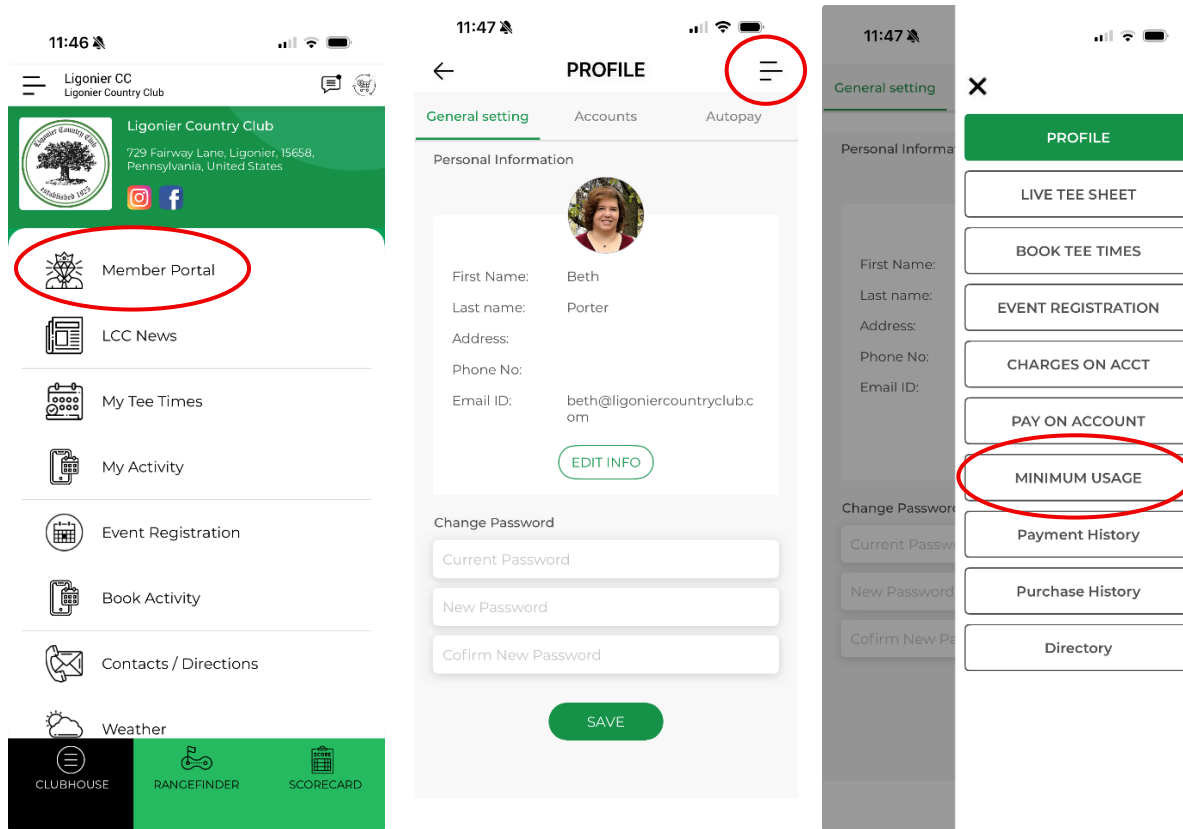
11:46

Ligonier CC
Ligonier Country Club

Ligonier Country Club
established 1923

Ligonier Country Club
729 Fairway Lane, Ligonier, 15658, Pennsylvania, United States

Member Portal
LCC News
My Tee Times
My Activity
Event Registration
Book Activity
Contacts / Directions
Weather

CLUBHOUSE
RANGEFINDER
SCORE
SCORECARD

11:47

PROFILE

General setting
Accounts
Autopay

Personal Information

First Name: Beth
Last name: Porter
Address:
Phone No:
Email ID: beth@ligoniercountryclub.com

EDIT INFO

Change Password
Current Password
New Password
Cofirm New Password

SAVE

11:47

General setting
Personal Informa
First Name:
Last name:
Address:
Phone No:
Email ID:
Change Passwor
Current Passw
New Password
Cofirm New Pa

PROFILE
LIVE TEE SHEET
BOOK TEE TIMES
EVENT REGISTRATION
CHARGES ON ACCT
PAY ON ACCOUNT
MINIMUM USAGE
Payment History
Purchase History
Directory